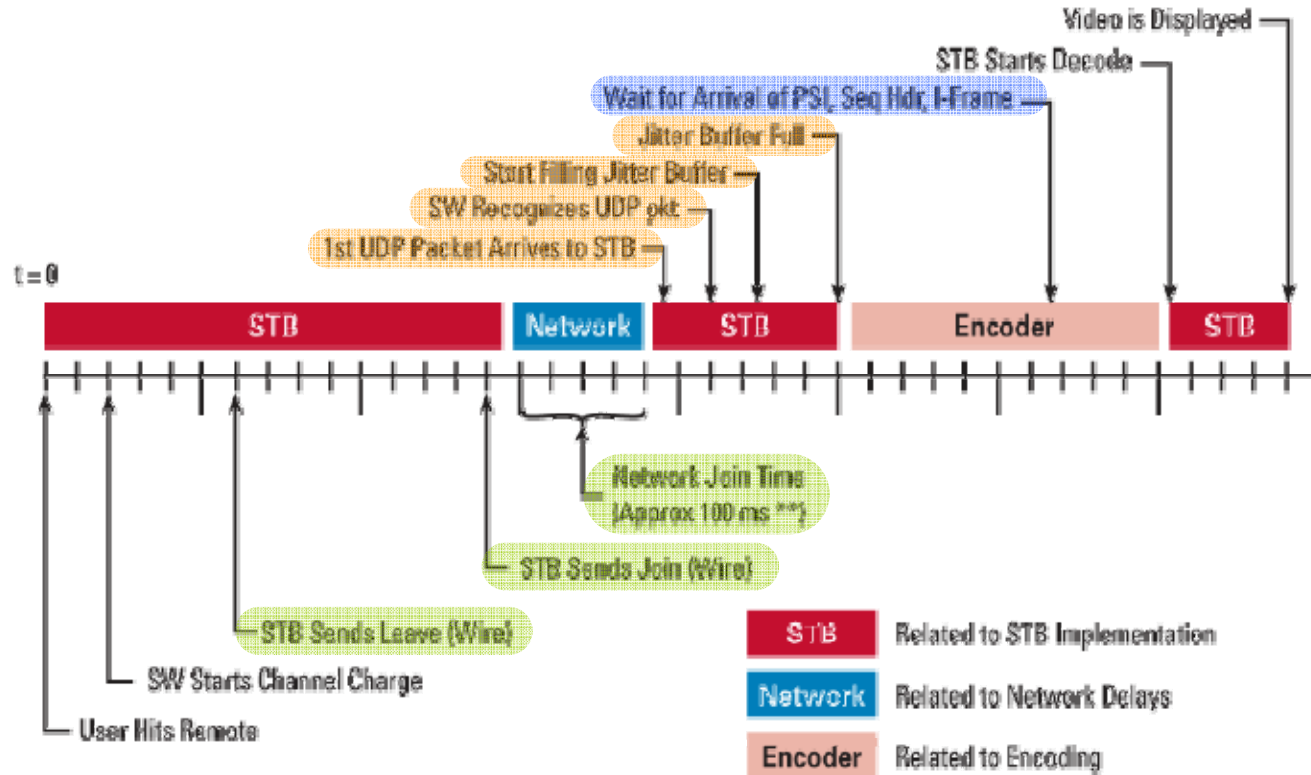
Video is Displayed
STB Starts Decode
Wait for Arrival of PSI, Seq Hdr, I-Frame
Jitter Buffer Full
Start Filling Jitter Buffer
SW Recognizes UDP pkt
1st UDP Packet Arrives to STB

t = 0

STB
Network
STB
Encoder
STB

Network Join Time (Approx 100 ms **)
STB Sends Join (Wire)
STB Sends Leave (Wire)
SW Starts Channel Charge
User Hits Remote

| | |
|---|---|
| STB | Related to STB Implementation |
| Network | Related to Network Delays |
| Encoder | Related to Encoding |